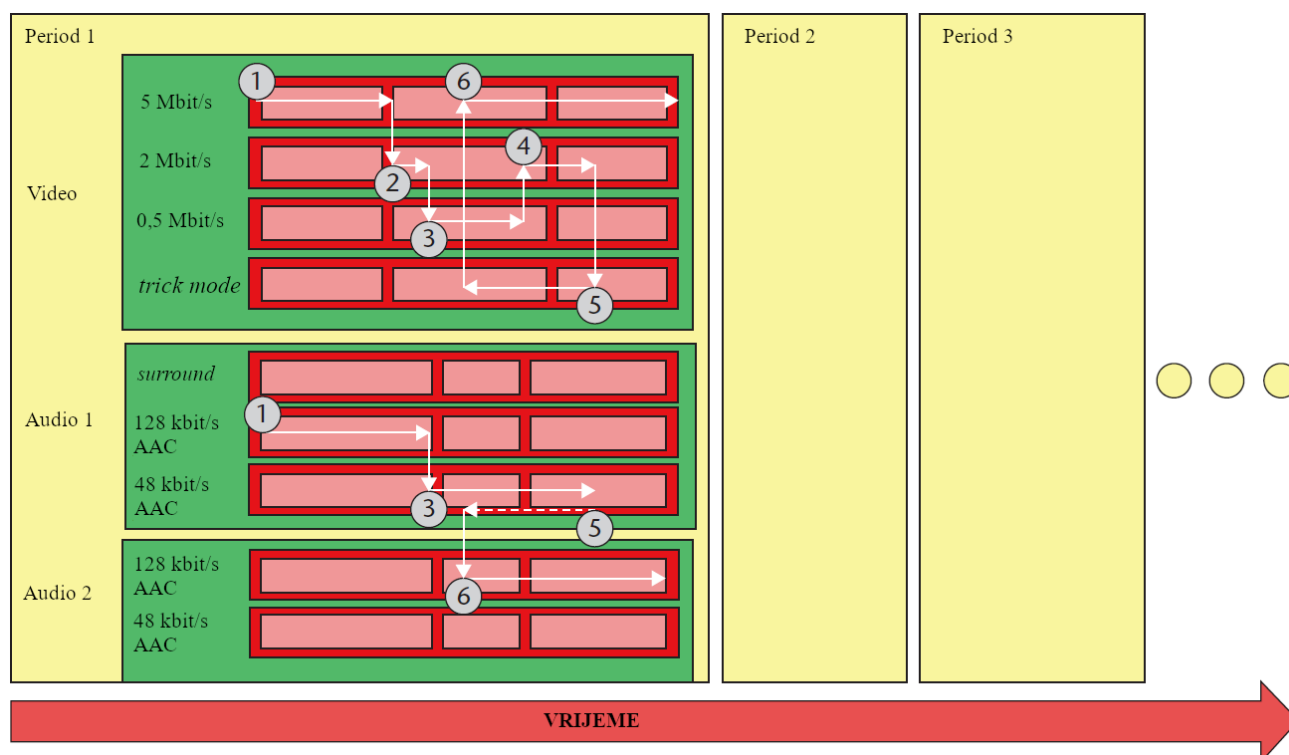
Period 1

Period 2

Period 3

Video

5 Mbit/s

2 Mbit/s

0,5 Mbit/s

*trick mode*

1

6

4

2

3

5

Audio 1

*surround*

128 kbit/s AAC

48 kbit/s AAC

1

3

5

Audio 2

128 kbit/s AAC

48 kbit/s AAC

6

VRIJEME